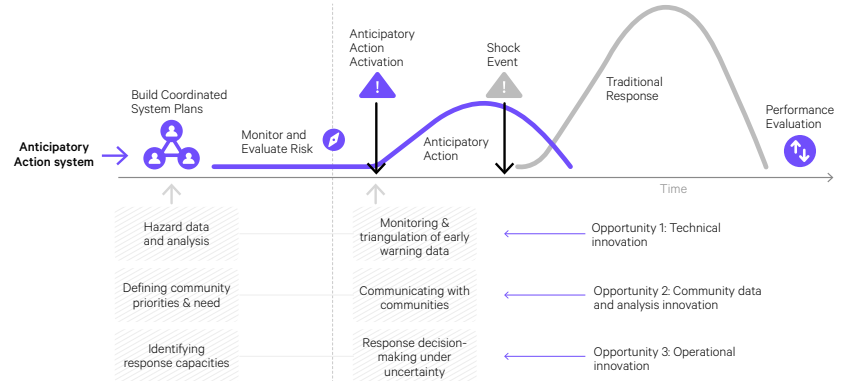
Anticipatory Action system

Build Coordinated System Plans

Monitor and Evaluate Risk

Anticipatory Action Activation

Anticipatory Action

Shock Event

Traditional Response

Performance Evaluation

Time

Hazard data and analysis

Defining community priorities & need

Identifying response capacities

Monitoring & triangulation of early warning data

Communicating with communities

Response decision-making under uncertainty

Opportunity 1: Technical innovation

Opportunity 2: Community data and analysis innovation

Opportunity 3: Operational innovation